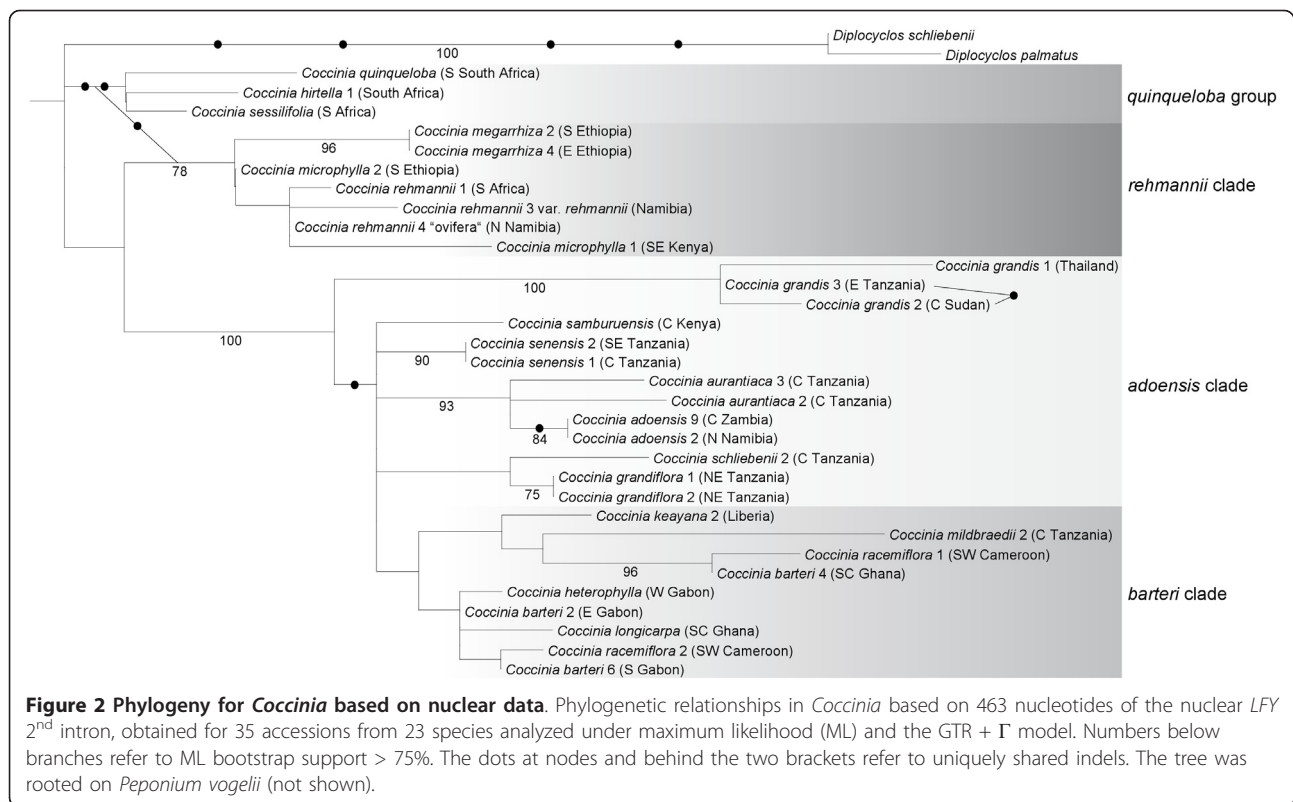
Diplocyclos schliebenii
Diplocyclos palmatus
100
Coccinia quinqueloba (S South Africa)
Coccinia hirtella 1 (South Africa)
Coccinia sessilifolia (S Africa)
quinqueloba group
96
Coccinia megarrhiza 2 (S Ethiopia)
Coccinia megarrhiza 4 (E Ethiopia)
78
Coccinia microphylla 2 (S Ethiopia)
Coccinia rehmannii 1 (S Africa)
rehmannii clade
Coccinia rehmannii 3 var. rehmannii (Namibia)
Coccinia rehmannii 4 "ovifera" (N Namibia)
Coccinia microphylla 1 (SE Kenya)
Coccinia grandis 1 (Thailand)
100
Coccinia grandis 3 (E Tanzania)
Coccinia grandis 2 (C Sudan)
100
Coccinia samburuensis (C Kenya)
Coccinia senensis 2 (SE Tanzania)
90
Coccinia senensis 1 (C Tanzania)
Coccinia aurantiaca 3 (C Tanzania)
adoensis clade
93
Coccinia aurantiaca 2 (C Tanzania)
Coccinia adoensis 9 (C Zambia)
84
Coccinia adoensis 2 (N Namibia)
Coccinia schliebenii 2 (C Tanzania)
Coccinia grandiflora 1 (NE Tanzania)
75
Coccinia grandiflora 2 (NE Tanzania)
Coccinia keayana 2 (Liberia)
Coccinia mildbraedii 2 (C Tanzania)
Coccinia racemiflora 1 (SW Cameroon)
96
Coccinia barteri 4 (SC Ghana)
Coccinia heterophylla (W Gabon)
barteri clade
Coccinia barteri 2 (E Gabon)
Coccinia longicarpa (SC Ghana)
Coccinia racemiflora 2 (SW Cameroon)
Coccinia barteri 6 (S Gabon)

**Figure 2 Phylogeny for Coccinia based on nuclear data**. Phylogenetic relationships in Coccinia based on 463 nucleotides of the nuclear LFY 2$^{nd}$ intron, obtained for 35 accessions from 23 species analyzed under maximum likelihood (ML) and the GTR + $\Gamma$ model. Numbers below branches refer to ML bootstrap support > 75%. The dots at nodes and behind the two brackets refer to uniquely shared indels. The tree was rooted on Peponium vogelii (not shown).